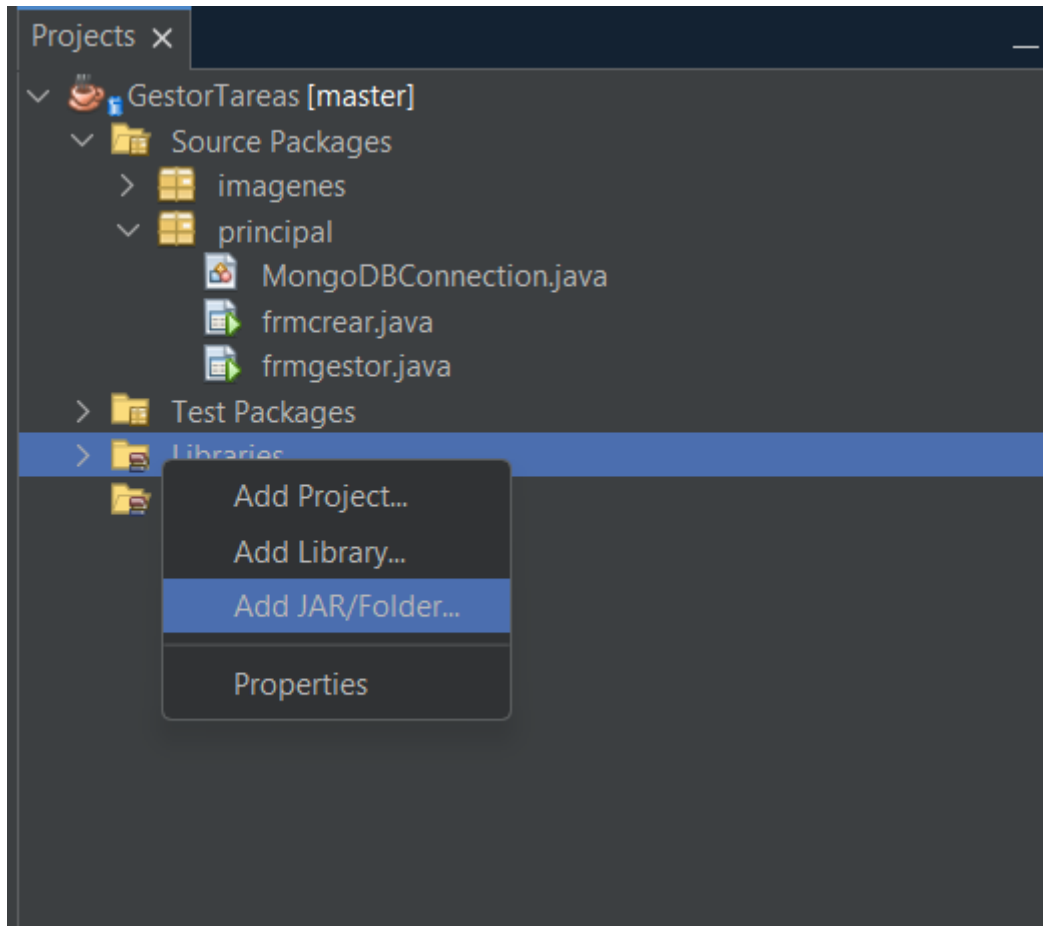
Projects ×
GestorTareas [master]
Source Packages
imagenes
principal
MongoDBConnection.java
frmcrear.java
frmgestor.java
Test Packages
Libraries
Add Project...
Add Library...
Add JAR/Folder...
Properties